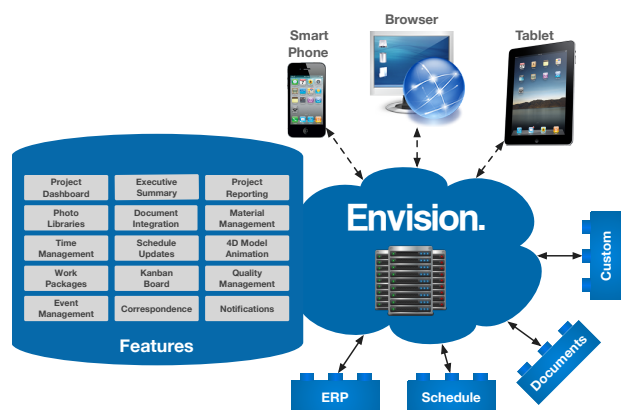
Smart Phone

Browser

Tablet

| | | |
|---|---|---|
| Project Dashboard | Executive Summary | Project Reporting |
| Photo Libraries | Document Integration | Material Management |
| Time Management | Schedule Updates | 4D Model Animation |
| Work Packages | Kanban Board | Quality Management |
| Event Management | Correspondence | Notifications |

Features

Envision.

Custom

Documents

ERP

Schedule